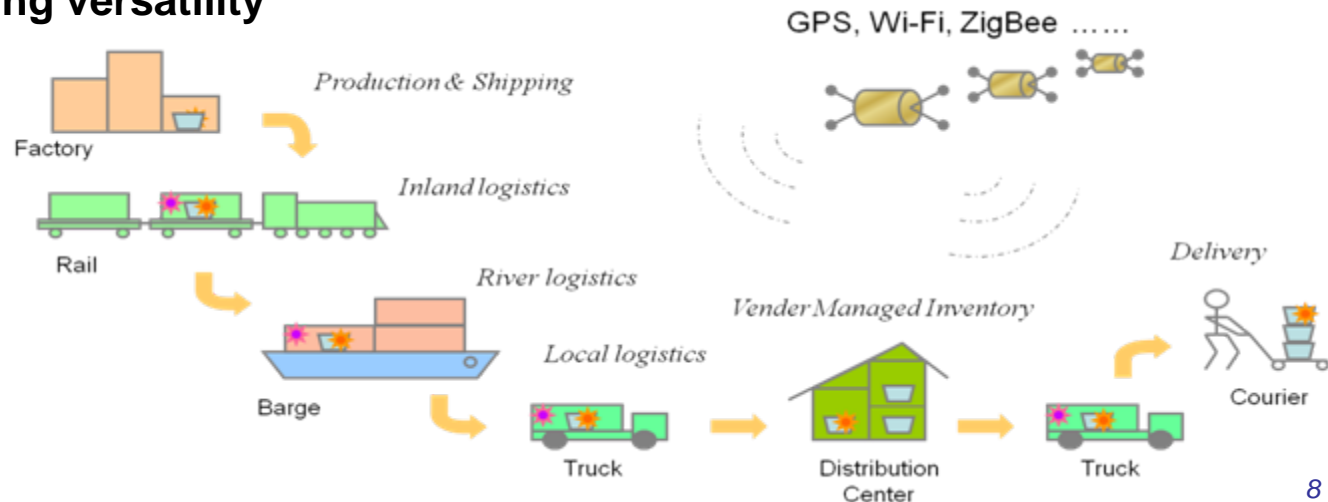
ng versatility

GPS, Wi-Fi, ZigBee ……

Production & Shipping

Factory

Inland logistics

Rail

River logistics

Vender Managed Inventory

Delivery

Local logistics

Barge

Courier

Truck

Distribution Center

Truck

8